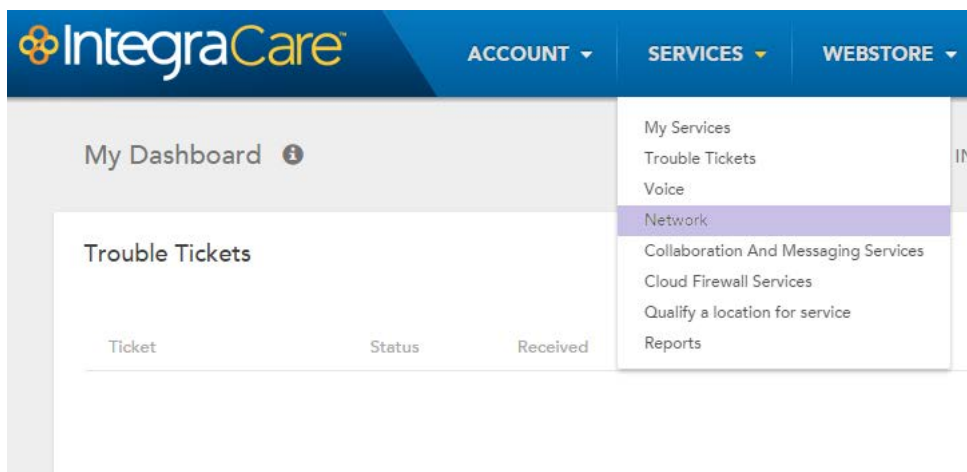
IntegraCare™

ACCOUNT ▾ SERVICES ▾ WEBSTORE ▾

My Dashboard

I

My Services
Trouble Tickets
Voice
Network
Collaboration And Messaging Services
Cloud Firewall Services
Qualify a location for service
Reports

Trouble Tickets

| Ticket | Status | Received |
|---|---|---|